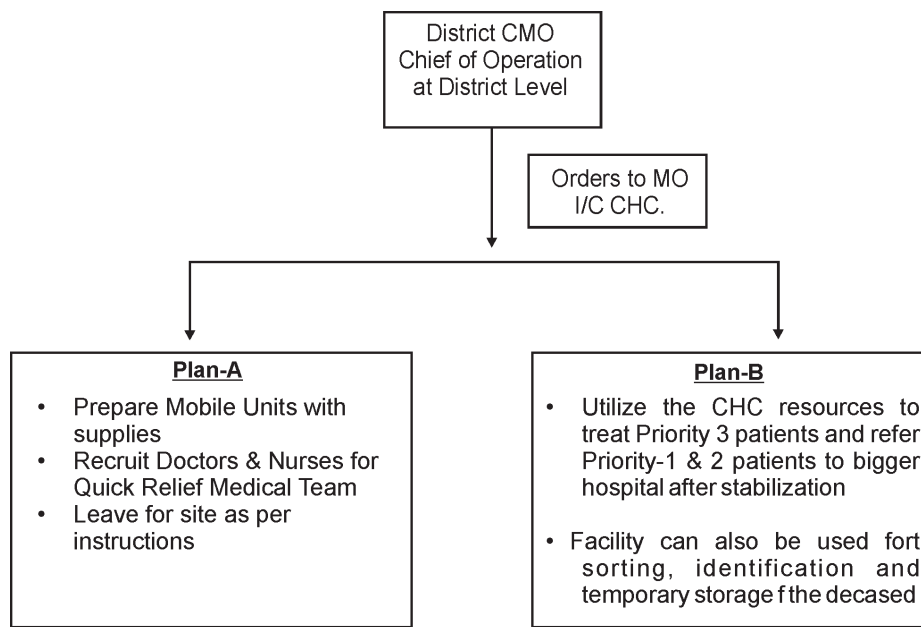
District CMO
Chief of Operation
at District Level

Orders to MO
I/C CHC.

Plan-A
• Prepare Mobile Units with supplies
• Recruit Doctors & Nurses for Quick Relief Medical Team
• Leave for site as per instructions

Plan-B
• Utilize the CHC resources to treat Priority 3 patients and refer Priority-1 & 2 patients to bigger hospital after stabilization

• Facility can also be used fort sorting, identification and temporary storage f the decased